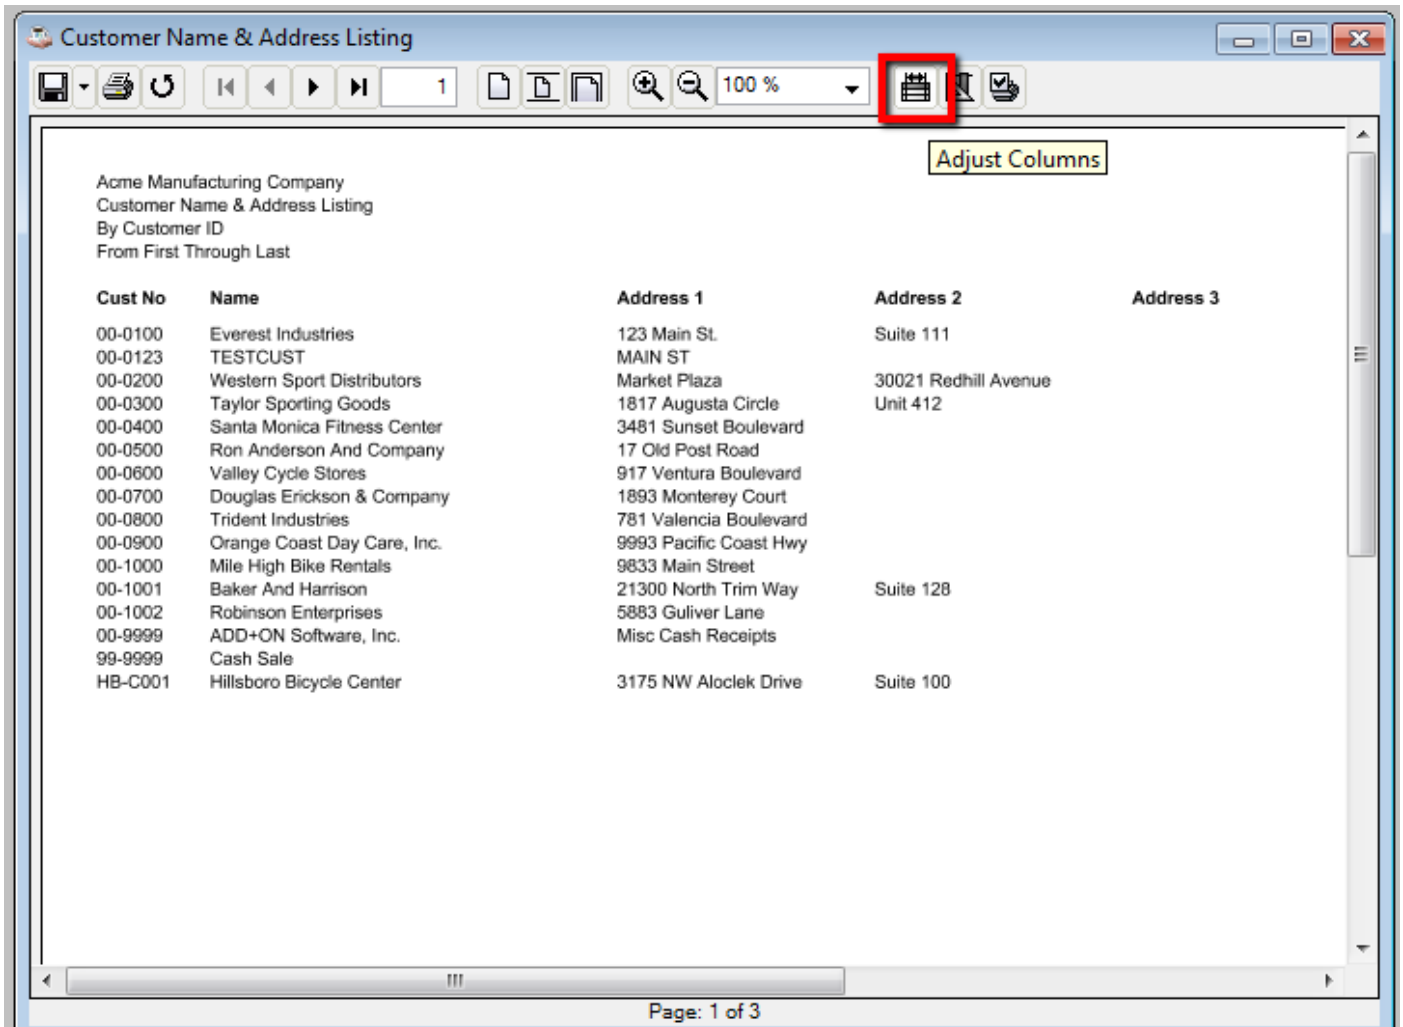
Customer Name & Address Listing

1

100 %

Adjust Columns

Acme Manufacturing Company
Customer Name & Address Listing
By Customer ID
From First Through Last

| Cust No | Name | Address 1 | Address 2 | Address 3 |
|---|---|---|---|---|
| 00-0100 | Everest Industries | 123 Main St. | Suite 111 | |
| 00-0123 | TESTCUST | MAIN ST | | |
| 00-0200 | Western Sport Distributors | Market Plaza | 30021 Redhill Avenue | |
| 00-0300 | Taylor Sporting Goods | 1817 Augusta Circle | Unit 412 | |
| 00-0400 | Santa Monica Fitness Center | 3481 Sunset Boulevard | | |
| 00-0500 | Ron Anderson And Company | 17 Old Post Road | | |
| 00-0600 | Valley Cycle Stores | 917 Ventura Boulevard | | |
| 00-0700 | Douglas Erickson & Company | 1893 Monterey Court | | |
| 00-0800 | Trident Industries | 781 Valencia Boulevard | | |
| 00-0900 | Orange Coast Day Care, Inc. | 9993 Pacific Coast Hwy | | |
| 00-1000 | Mile High Bike Rentals | 9833 Main Street | | |
| 00-1001 | Baker And Harrison | 21300 North Trim Way | Suite 128 | |
| 00-1002 | Robinson Enterprises | 5883 Guliver Lane | | |
| 00-9999 | ADD+ON Software, Inc. | Misc Cash Receipts | | |
| 99-9999 | Cash Sale | | | |
| HB-C001 | Hillsboro Bicycle Center | 3175 NW Aloclek Drive | Suite 100 | |

III

Page: 1 of 3